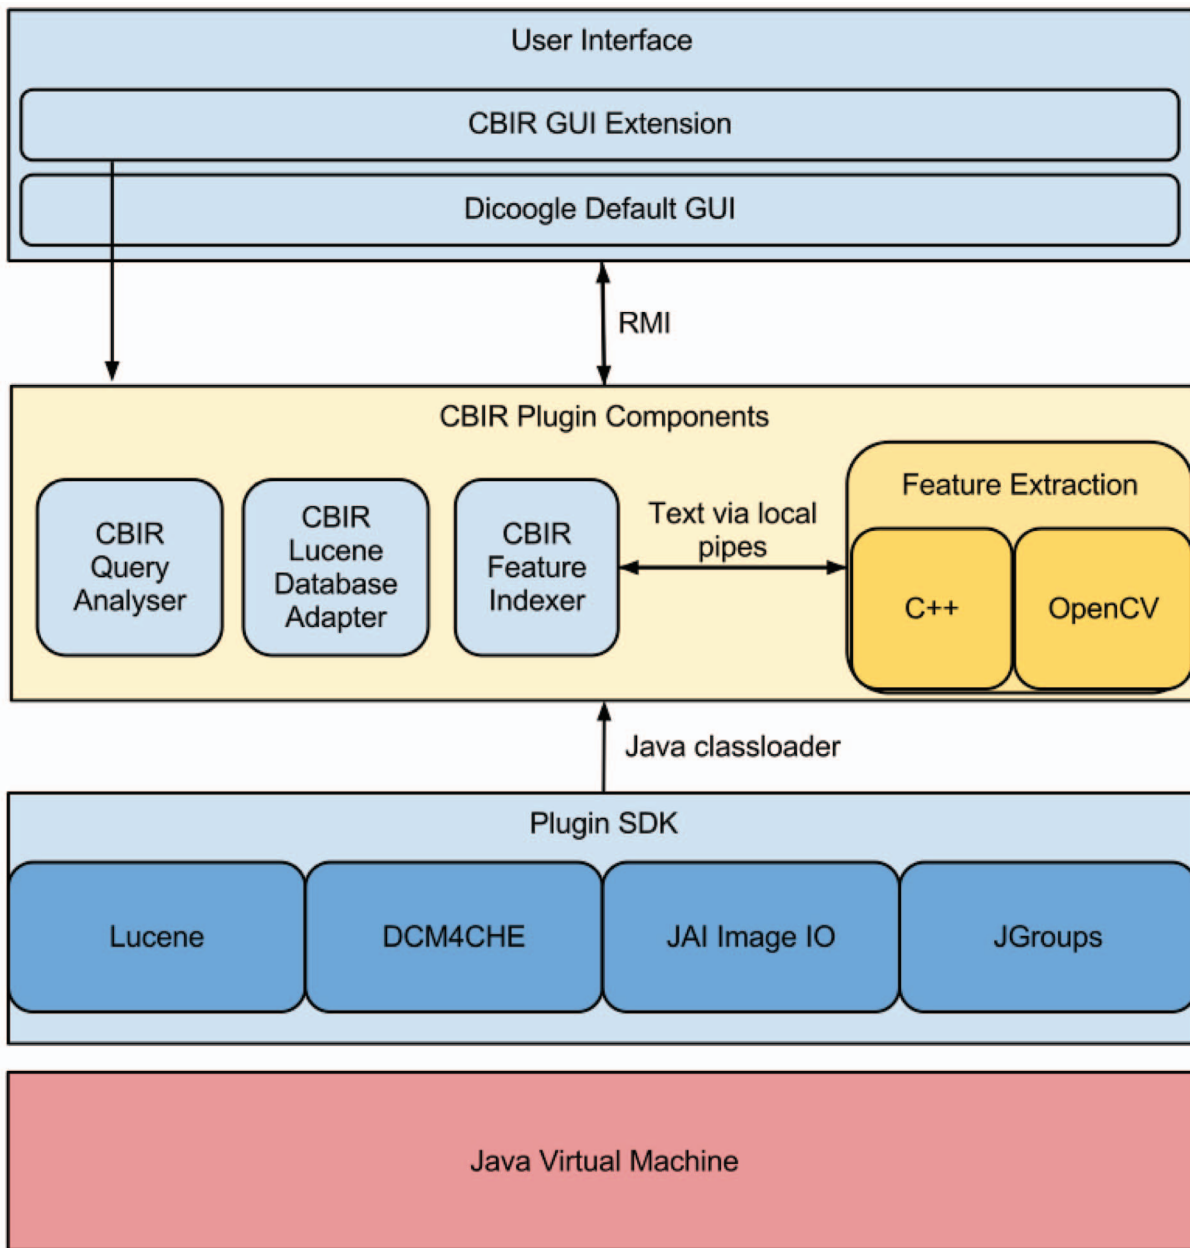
User Interface

CBIR GUI Extension

Dicoogle Default GUI

RMI

CBIR Plugin Components

CBIR Query Analyser

CBIR Lucene Database Adapter

CBIR Feature Indexer

Text via local pipes

Feature Extraction

C++

OpenCV

Java classloader

Plugin SDK

Lucene

DCM4CHE

JAI Image IO

JGroups

Java Virtual Machine